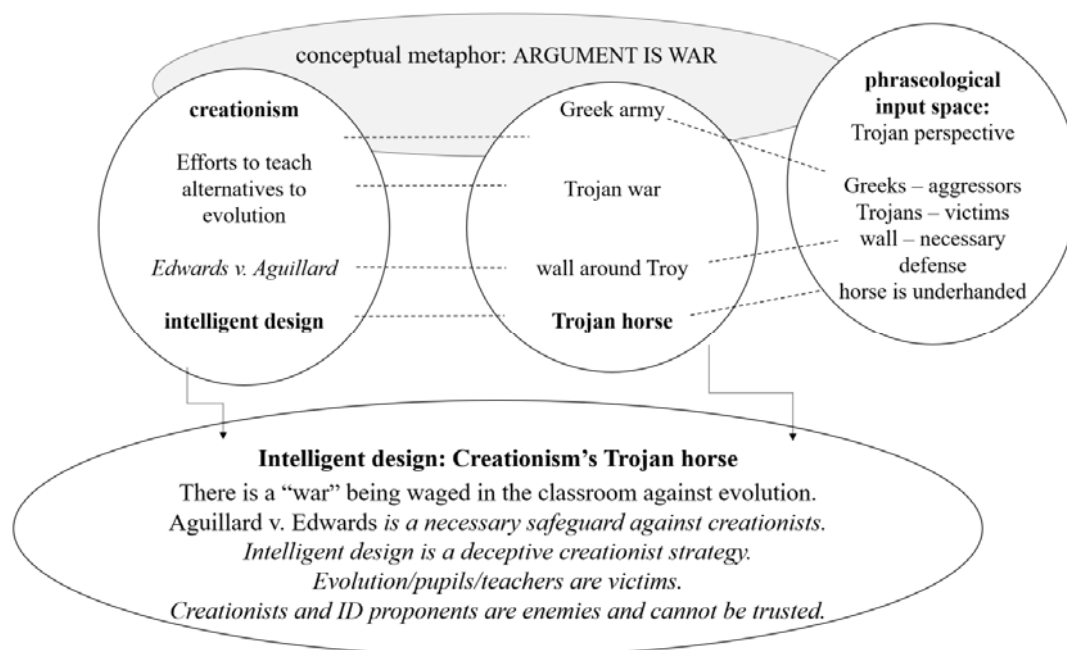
conceptual metaphor: ARGUMENT IS WAR

**creationism**

Efforts to teach alternatives to evolution

*Edwards v. Aguillard*

**intelligent design**

Greek army

Trojan war

wall around Troy

**Trojan horse**

**phraseological input space:**
Trojan perspective

Greeks – aggressors
Trojans – victims
wall – necessary defense
horse is underhanded

**Intelligent design: Creationism's Trojan horse**
There is a "war" being waged in the classroom against evolution.
Aguillard v. Edwards *is a necessary safeguard against creationists.*
*Intelligent design is a deceptive creationist strategy.*
*Evolution/pupils/teachers are victims.*
*Creationists and ID proponents are enemies and cannot be trusted.*